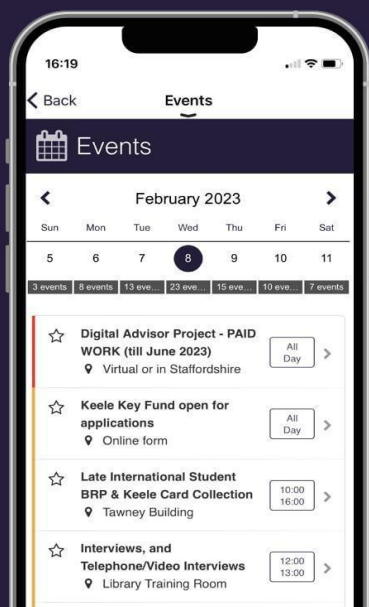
16:19

Back

Events

Events

February 2023

| Sun | Mon | Tue | Wed | Thu | Fri | Sat |
|---|---|---|---|---|---|---|
| 5 | 6 | 7 | 8 | 9 | 10 | 11 |
| 3 events | 8 events | 13 eve... | 23 eve... | 15 eve... | 10 eve... | 7 events |

Digital Advisor Project - PAID WORK (till June 2023)
Virtual or in Staffordshire
All Day

Keele Key Fund open for applications
Online form
All Day

Late International Student BRP & Keele Card Collection
Tawney Building
10:00 16:00

Interviews, and Telephone/Video Interviews
Library Training Room
12:00 13:00